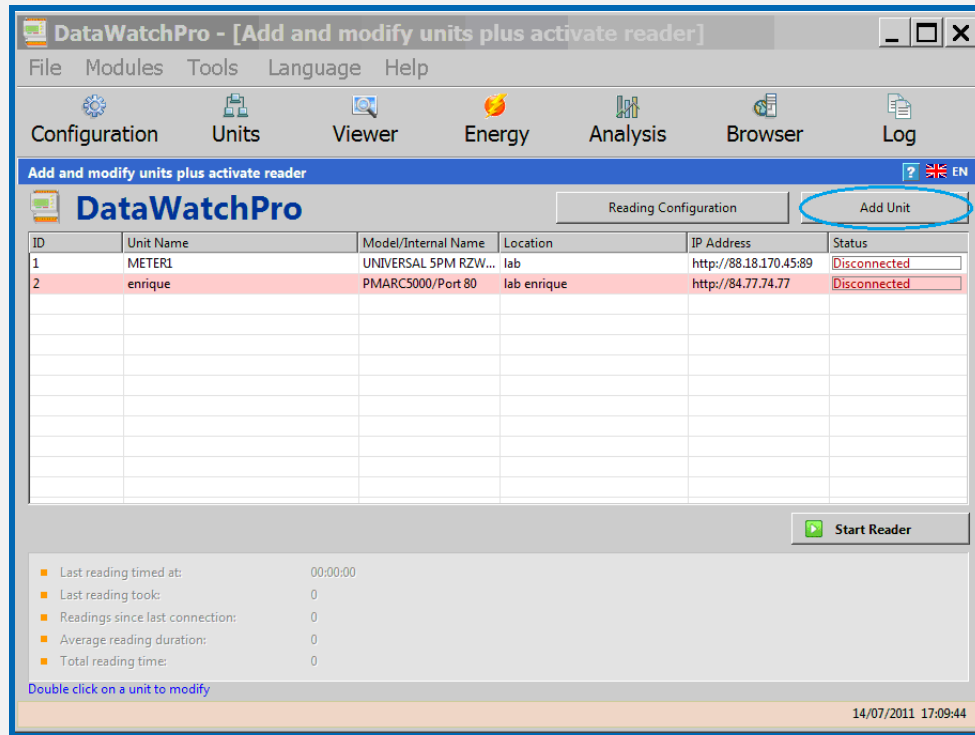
DataWatchPro - [Add and modify units plus activate reader]

File Modules Tools Language Help

Configuration Units Viewer Energy Analysis Browser Log

Add and modify units plus activate reader

? EN

DataWatchPro

Reading Configuration

Add Unit

| ID | Unit Name | Model/Internal Name | Location | IP Address | Status |
|---|---|---|---|---|---|
| 1 | METER1 | UNIVERSAL 5PM RZW... | lab | http://88.18.170.45:89 | Disconnected |
| 2 | enrique | PMARC5000/Port 80 | lab enrique | http://84.77.74.77 | Disconnected |

Start Reader

Last reading timed at: 00:00:00
Last reading took: 0
Readings since last connection: 0
Average reading duration: 0
Total reading time: 0

Double click on a unit to modify

14/07/2011 17:09:44